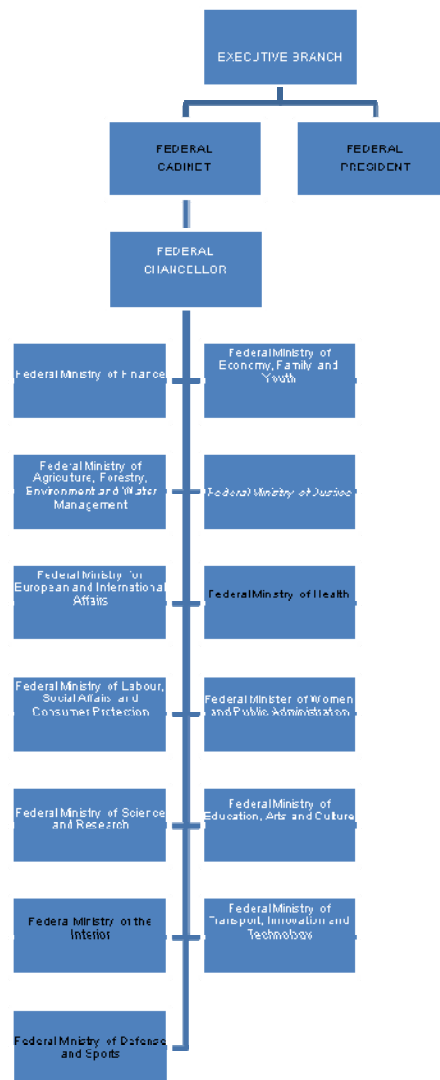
EXECUTIVE BRANCH

FEDERAL CABINET

FEDERAL PRESIDENT

FEDERAL CHANCELLOR

Federal Ministry of Finance

Federal Ministry of Economy, Family and Youth

Federal Ministry of Agriculture, Forestry, Environment and Water Management

Federal Ministry of Justice

Federal Ministry for European and International Affairs

Federal Ministry of Health

Federal Ministry of Labour, Social Affairs and Consumer Protection

Federal Minister of Women and Public Administration

Federal Ministry of Science and Research

Federal Ministry of Education, Arts and Culture

Federal Ministry of the Interior

Federal Ministry of Transport, Innovation and Technology

Federal Ministry of Defence and Sports